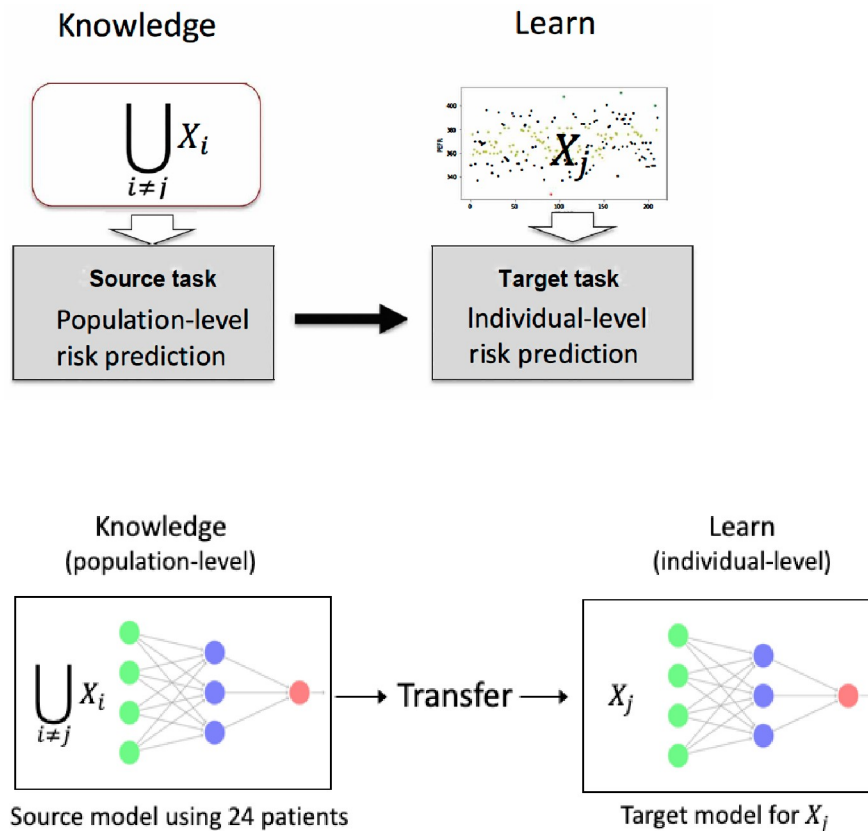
Knowledge

$\bigcup_{i \neq j} X_i$

Source task
Population-level risk prediction

Learn

400
380
360
340
PEFR
0
50
100
150
200

$X_j$

Target task
Individual-level risk prediction

Knowledge
(population-level)

$\bigcup_{i \neq j} X_i$

Source model using 24 patients

Transfer

Learn
(individual-level)

$X_j$

Target model for $X_j$